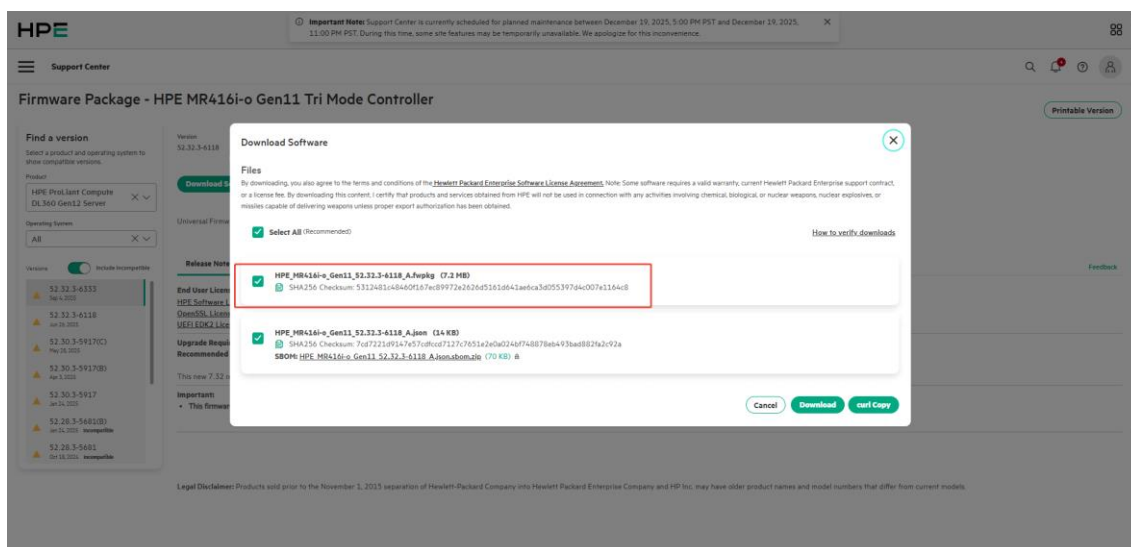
HPE

Important Note: Support Center is currently scheduled for planned maintenance between December 19, 2025, 5:00 PM PST and December 19, 2025, 11:00 PM PST. During this time, some site features may be temporarily unavailable. We apologize for this inconvenience.

Support Center

Firmware Package - HPE MR416i-o Gen11 Tri Mode Controller

Printable Version

Find a version
Select a product and operating system to show compatible versions.

Product
HPE ProLiant Compute DL360 Gen12 Server

Operating System
All

Versions Include incompatible

52.32.3-6333
Sep 4, 2025
52.32.3-6118
Jun 26, 2025
52.30.3-5917(C)
May 28, 2025
52.30.3-5917(B)
Apr 3, 2025
52.30.3-5917
Jan 24, 2025
52.28.3-5681(B)
Jan 24, 2025 Incompatible
52.28.3-5681
Oct 18, 2024 Incompatible

Version
52.32.3-6118

Download S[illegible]

Universal Firm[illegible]

Release Note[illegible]

End User Licen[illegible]
HPE Software L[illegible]
OpenSSL Licen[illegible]
UEFI EDK2 Lice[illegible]

Upgrade Requi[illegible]
Recommended

This new 7.52 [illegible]

Important:
• This firmwar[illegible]

Feedback

Download Software

Files
By downloading, you also agree to the terms and conditions of the Hewlett Packard Enterprise Software License Agreement. Note: Some software requires a valid warranty, current Hewlett Packard Enterprise support contract, or a license fee. By downloading this content, I certify that products and services obtained from HPE will not be used in connection with any activities involving chemical, biological, or nuclear weapons, nuclear explosives, or missiles capable of delivering weapons unless proper export authorization has been obtained.

Select All (Recommended)

How to verify downloads

HPE_MR416i-o_Gen11_52.32.3-6118_A.fwpkg (7.2 MB)
SHA256 Checksum: 5312481c48460f167ec89972e2626d5161d641ae6ca3d055397d4c007e1164c8

HPE_MR416i-o_Gen11_52.32.3-6118_A.json (14 KB)
SHA256 Checksum: 7cd7221d9147e57cdfccd7127c7651e2e0a024bf748878eb493bad882fa2c92a
SBOM: HPE_MR416i-o_Gen11_52.32.3-6118_A.json.sbom.zip (70 KB)

Cancel Download curl Copy

Legal Disclaimer: Products sold prior to the November 1, 2015 separation of Hewlett-Packard Company into Hewlett Packard Enterprise Company and HP Inc. may have older product names and model numbers that differ from current models.